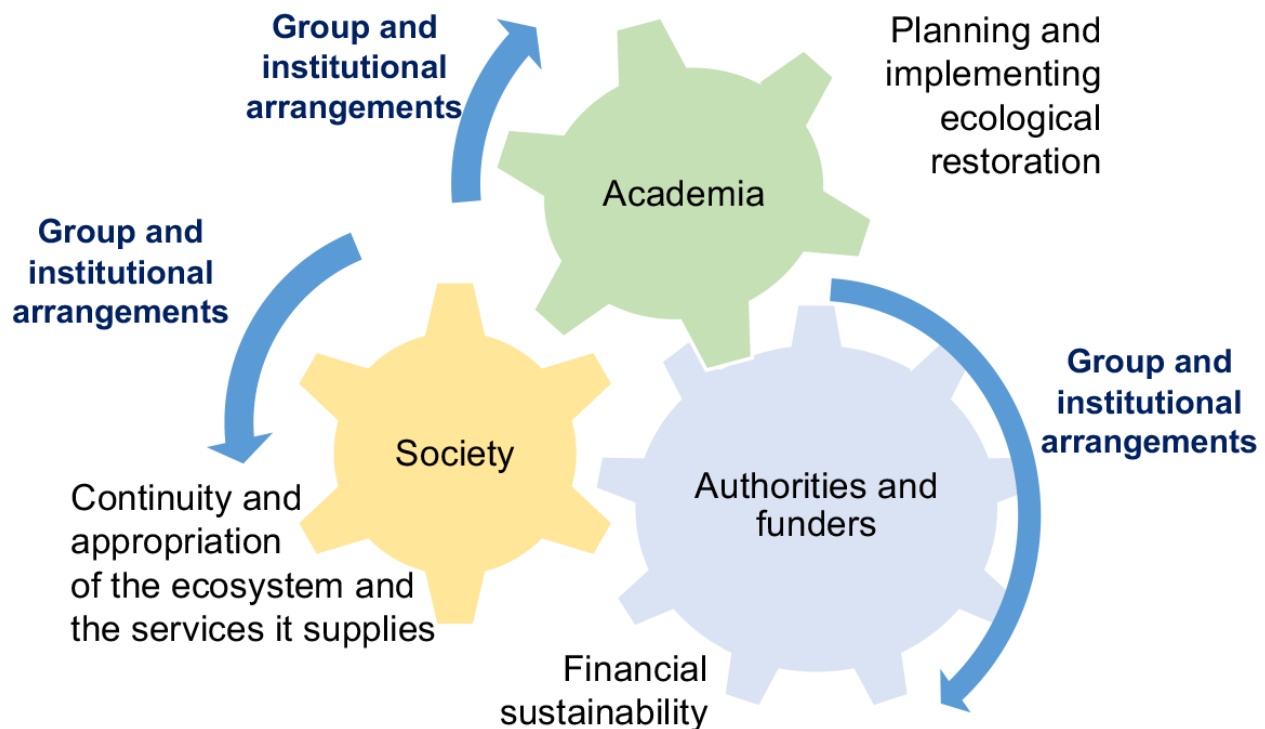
Group and institutional arrangements

Planning and implementing ecological restoration

Academia

Group and institutional arrangements

Society

Group and institutional arrangements

Authorities and funders

Continuity and appropriation of the ecosystem and the services it supplies

Financial sustainability